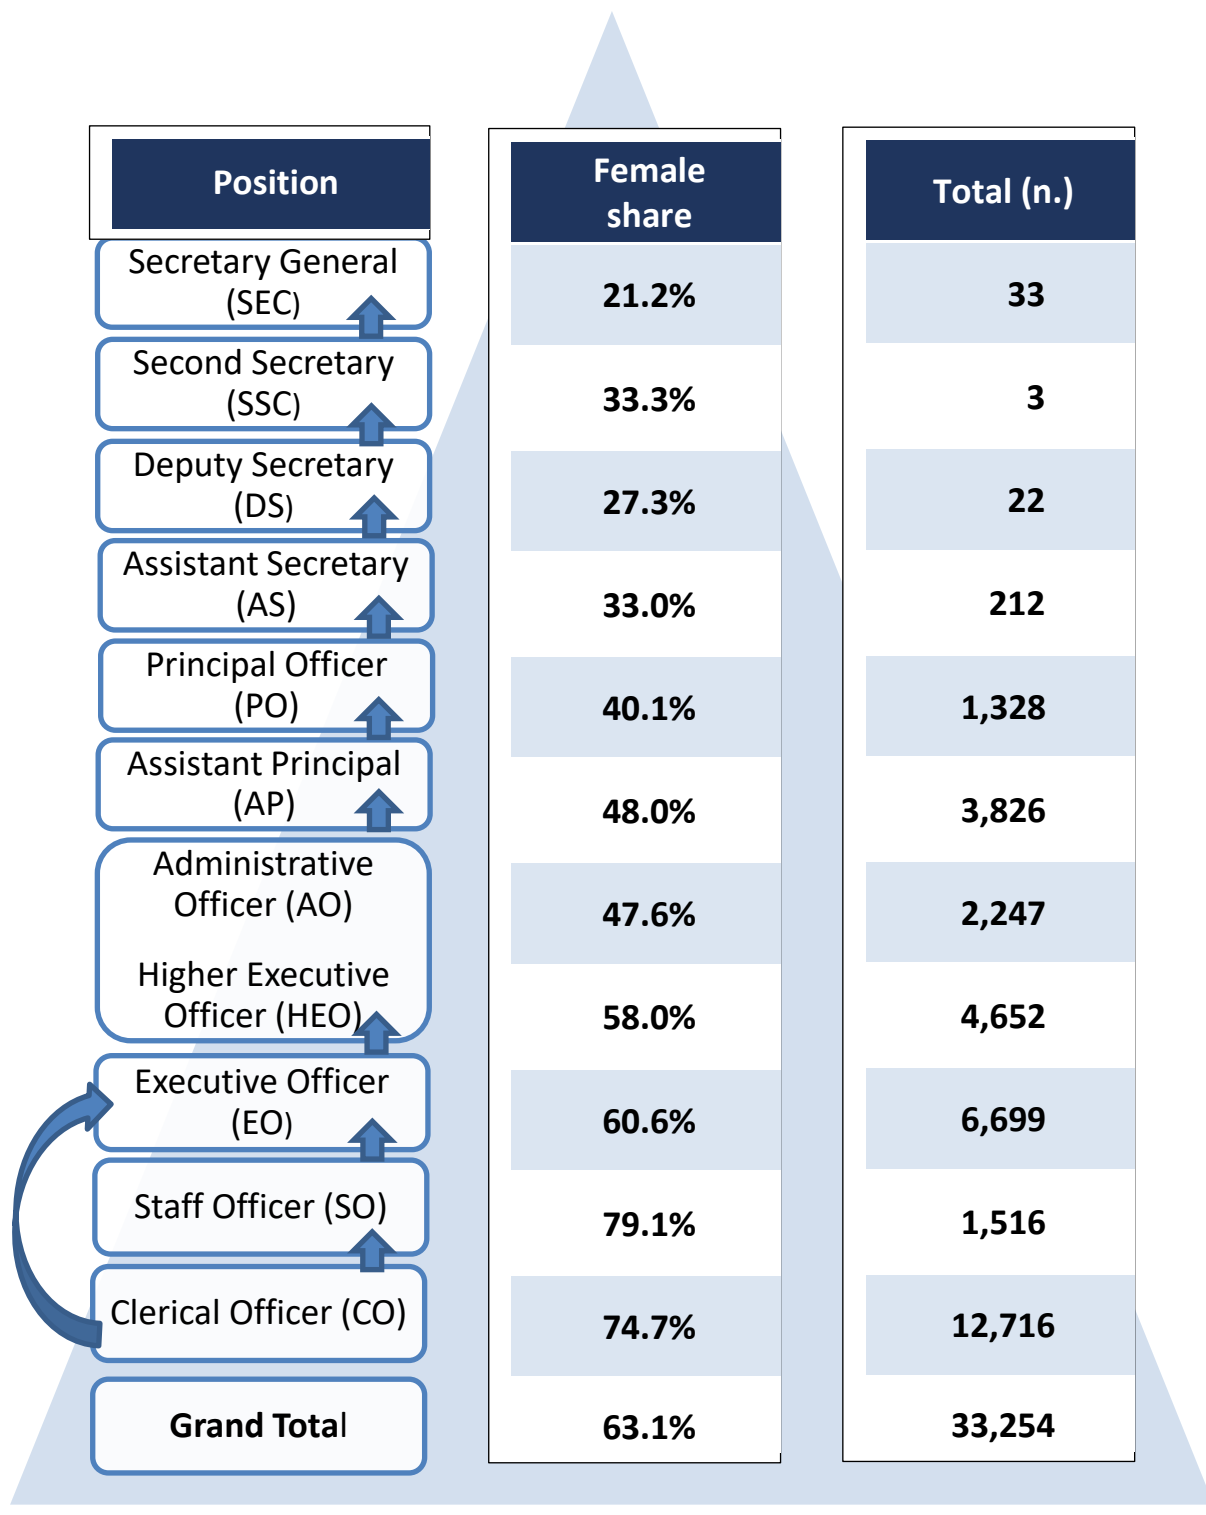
| Position | Female share | Total (n.) |
|---|---|---|
| Secretary General (SEC) | 21.2% | 33 |
| Second Secretary (SSC) | 33.3% | 3 |
| Deputy Secretary (DS) | 27.3% | 22 |
| Assistant Secretary (AS) | 33.0% | 212 |
| Principal Officer (PO) | 40.1% | 1,328 |
| Assistant Principal (AP) | 48.0% | 3,826 |
| Administrative Officer (AO) | 47.6% | 2,247 |
| Higher Executive Officer (HEO) | 58.0% | 4,652 |
| Executive Officer (EO) | 60.6% | 6,699 |
| Staff Officer (SO) | 79.1% | 1,516 |
| Clerical Officer (CO) | 74.7% | 12,716 |
| Grand Total | 63.1% | 33,254 |